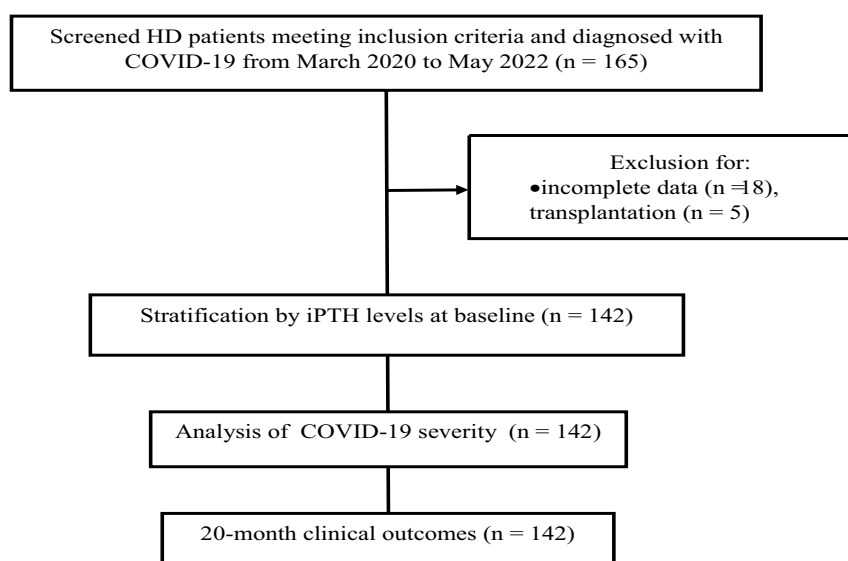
Screened HD patients meeting inclusion criteria and diagnosed with COVID-19 from March 2020 to May 2022 (n = 165)

Exclusion for:
•incomplete data (n =18), transplantation (n = 5)

Stratification by iPTH levels at baseline (n = 142)

Analysis of COVID-19 severity (n = 142)

20-month clinical outcomes (n = 142)